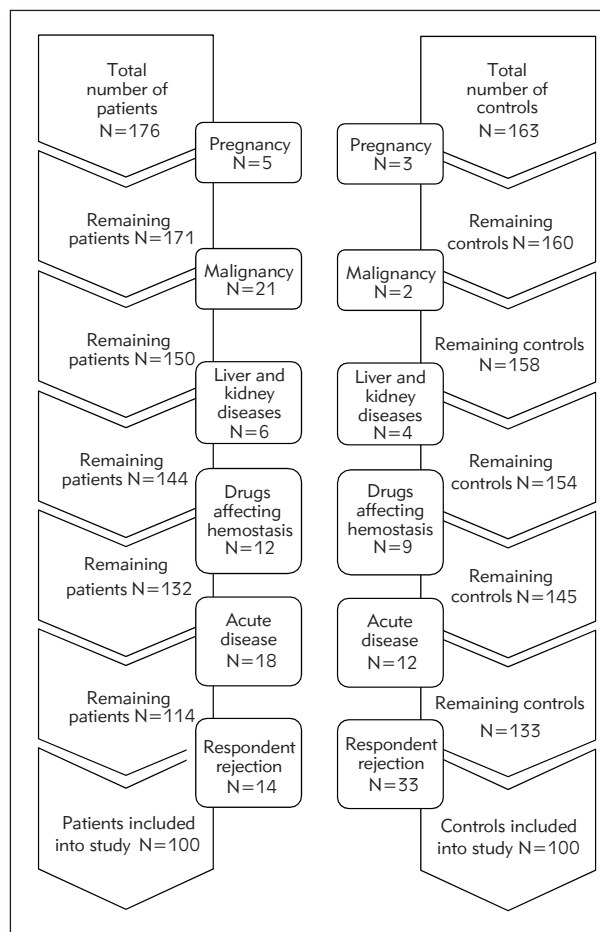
Total number of patients N=176

Pregnancy N=5

Remaining patients N=171

Malignancy N=21

Remaining patients N=150

Liver and kidney diseases N=6

Remaining patients N=144

Drugs affecting hemostasis N=12

Remaining patients N=132

Acute disease N=18

Remaining patients N=114

Respondent rejection N=14

Patients included into study N=100

Total number of controls N=163

Pregnancy N=3

Remaining controls N=160

Malignancy N=2

Remaining controls N=158

Liver and kidney diseases N=4

Remaining controls N=154

Drugs affecting hemostasis N=9

Remaining controls N=145

Acute disease N=12

Remaining controls N=133

Respondent rejection N=33

Controls included into study N=100